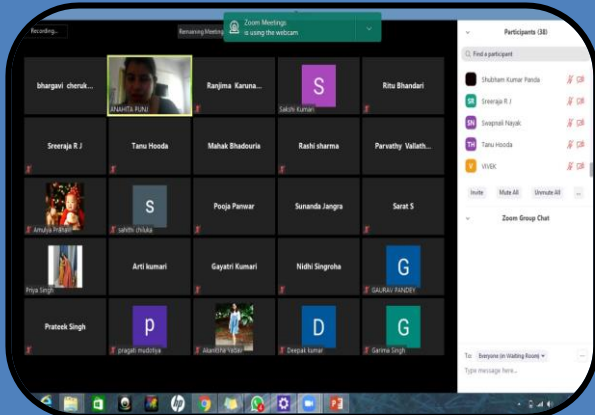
Recording...

Remaining Meeting

Zoom Meetings
is using the webcam

Participants (38)

Find a participant

Shubham Kumar Panda

SR Sreeraja R J

SN Swapnali Nayak

TH Tanu Hooda

V VIVEK

Invite Mute All Unmute All

Zoom Group Chat

bhargavi cheruk...

ANAHITA PUNJ

Ranjima Karuna...

S

Sakshi Kumari

Ritu Bhandari

Sreeraja R J

Tanu Hooda

Mahak Bhadouria

Rashi sharma

Parvathy Vallath...

Amulya Prakash

S

sahithi chiluka

Pooja Panwar

Sunanda Jangra

Sarat S

Priya Singh

Arti kumari

Gayatri Kumari

Nidhi Singroha

G

GAURAV PANDEY

Prateek Singh

p

pragati mudoliya

Akanksha Yadav

D

Deepak kumar

G

Garima Singh

To: Everyone (in Waiting Room)

Type message here...